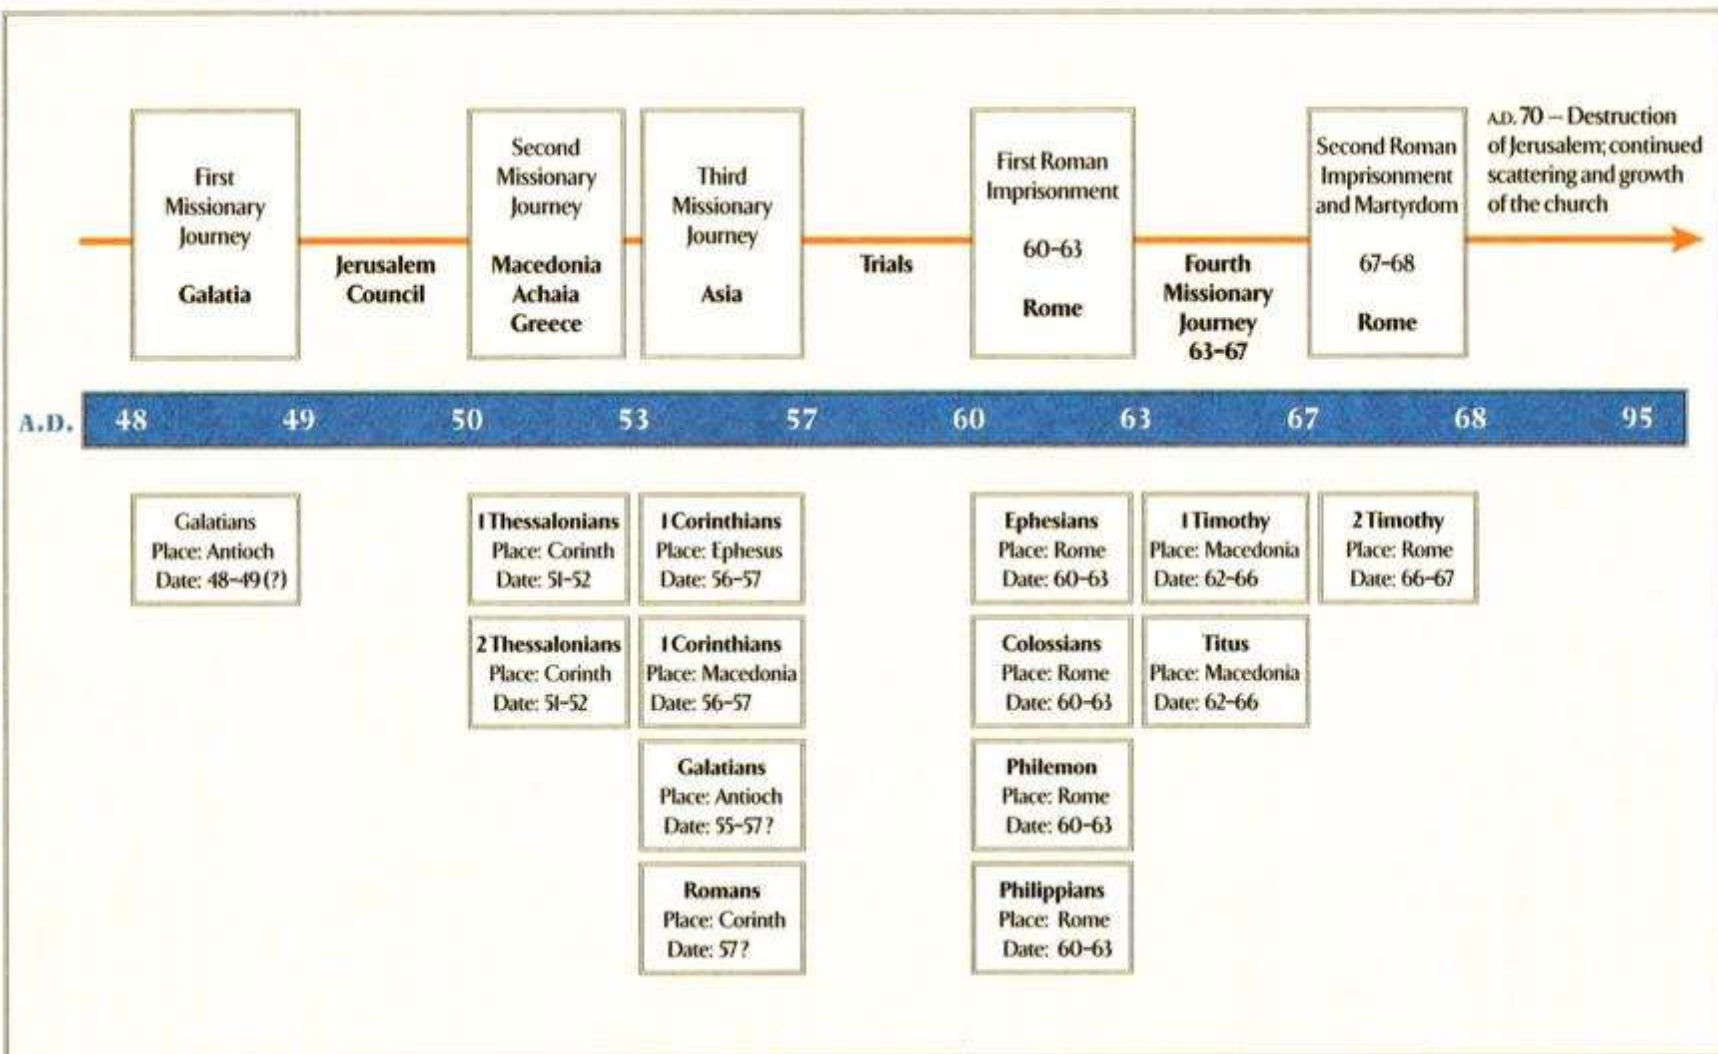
First Missionary Journey

Galatia

Jerusalem Council

Second Missionary Journey

Macedonia Achaia Greece

Third Missionary Journey

Asia

Trials

First Roman Imprisonment

60-63

Rome

Fourth Missionary Journey 63-67

Second Roman Imprisonment and Martyrdom

67-68

Rome

A.D. 70 – Destruction of Jerusalem; continued scattering and growth of the church

A.D. 48 49 50 53 57 60 63 67 68 95

Galatians
Place: Antioch
Date: 48-49 (?)

1 Thessalonians
Place: Corinth
Date: 51-52

2 Thessalonians
Place: Corinth
Date: 51-52

1 Corinthians
Place: Ephesus
Date: 56-57

1 Corinthians
Place: Macedonia
Date: 56-57

Galatians
Place: Antioch
Date: 55-57 ?

Romans
Place: Corinth
Date: 57 ?

Ephesians
Place: Rome
Date: 60-63

Colossians
Place: Rome
Date: 60-63

Philemon
Place: Rome
Date: 60-63

Philippians
Place: Rome
Date: 60-63

1 Timothy
Place: Macedonia
Date: 62-66

Titus
Place: Macedonia
Date: 62-66

2 Timothy
Place: Rome
Date: 66-67